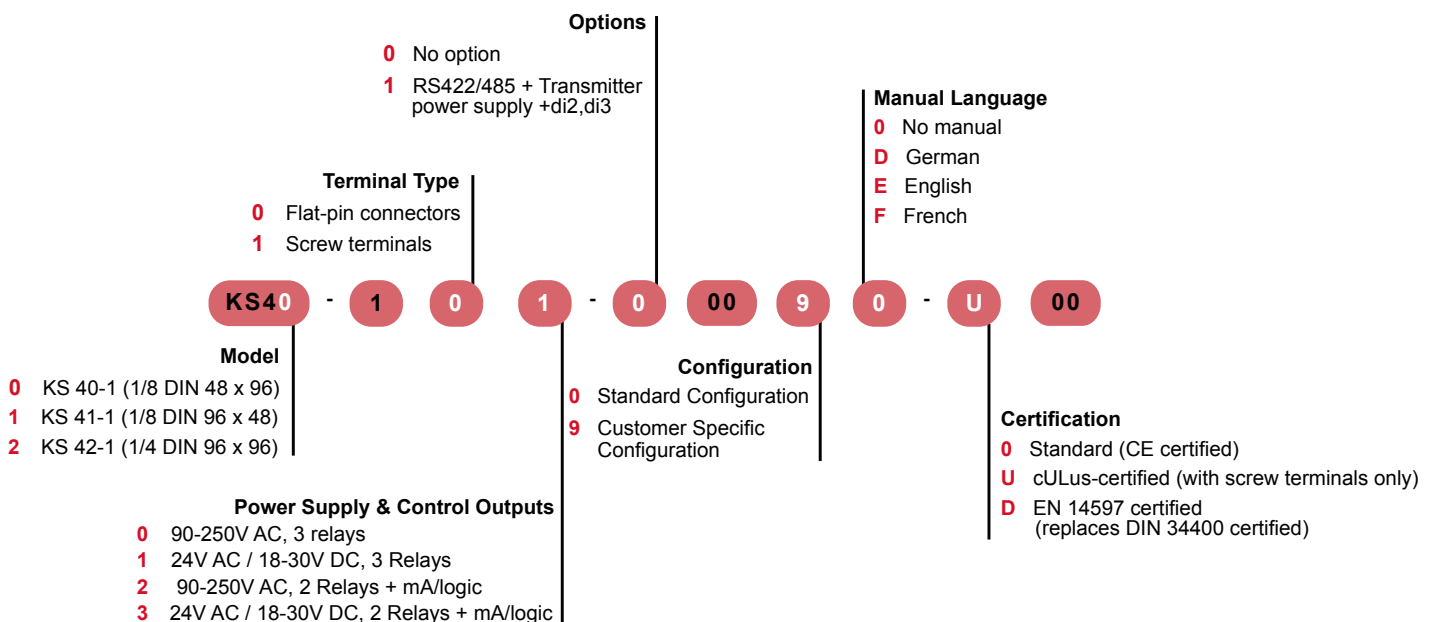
Options
0 No option
1 RS422/485 + Transmitter power supply +di2,di3

Manual Language
0 No manual
D German
E English
F French

Terminal Type
0 Flat-pin connectors
1 Screw terminals

KS40 - 1 0 1 - 0 00 9 0 - U 00

Model
0 KS 40-1 (1/8 DIN 48 x 96)
1 KS 41-1 (1/8 DIN 96 x 48)
2 KS 42-1 (1/4 DIN 96 x 96)

Configuration
0 Standard Configuration
9 Customer Specific Configuration

Certification
0 Standard (CE certified)
U cULus-certified (with screw terminals only)
D EN 14597 certified (replaces DIN 34400 certified)

Power Supply & Control Outputs
0 90-250V AC, 3 relays
1 24V AC / 18-30V DC, 3 Relays
2 90-250V AC, 2 Relays + mA/logic
3 24V AC / 18-30V DC, 2 Relays + mA/logic